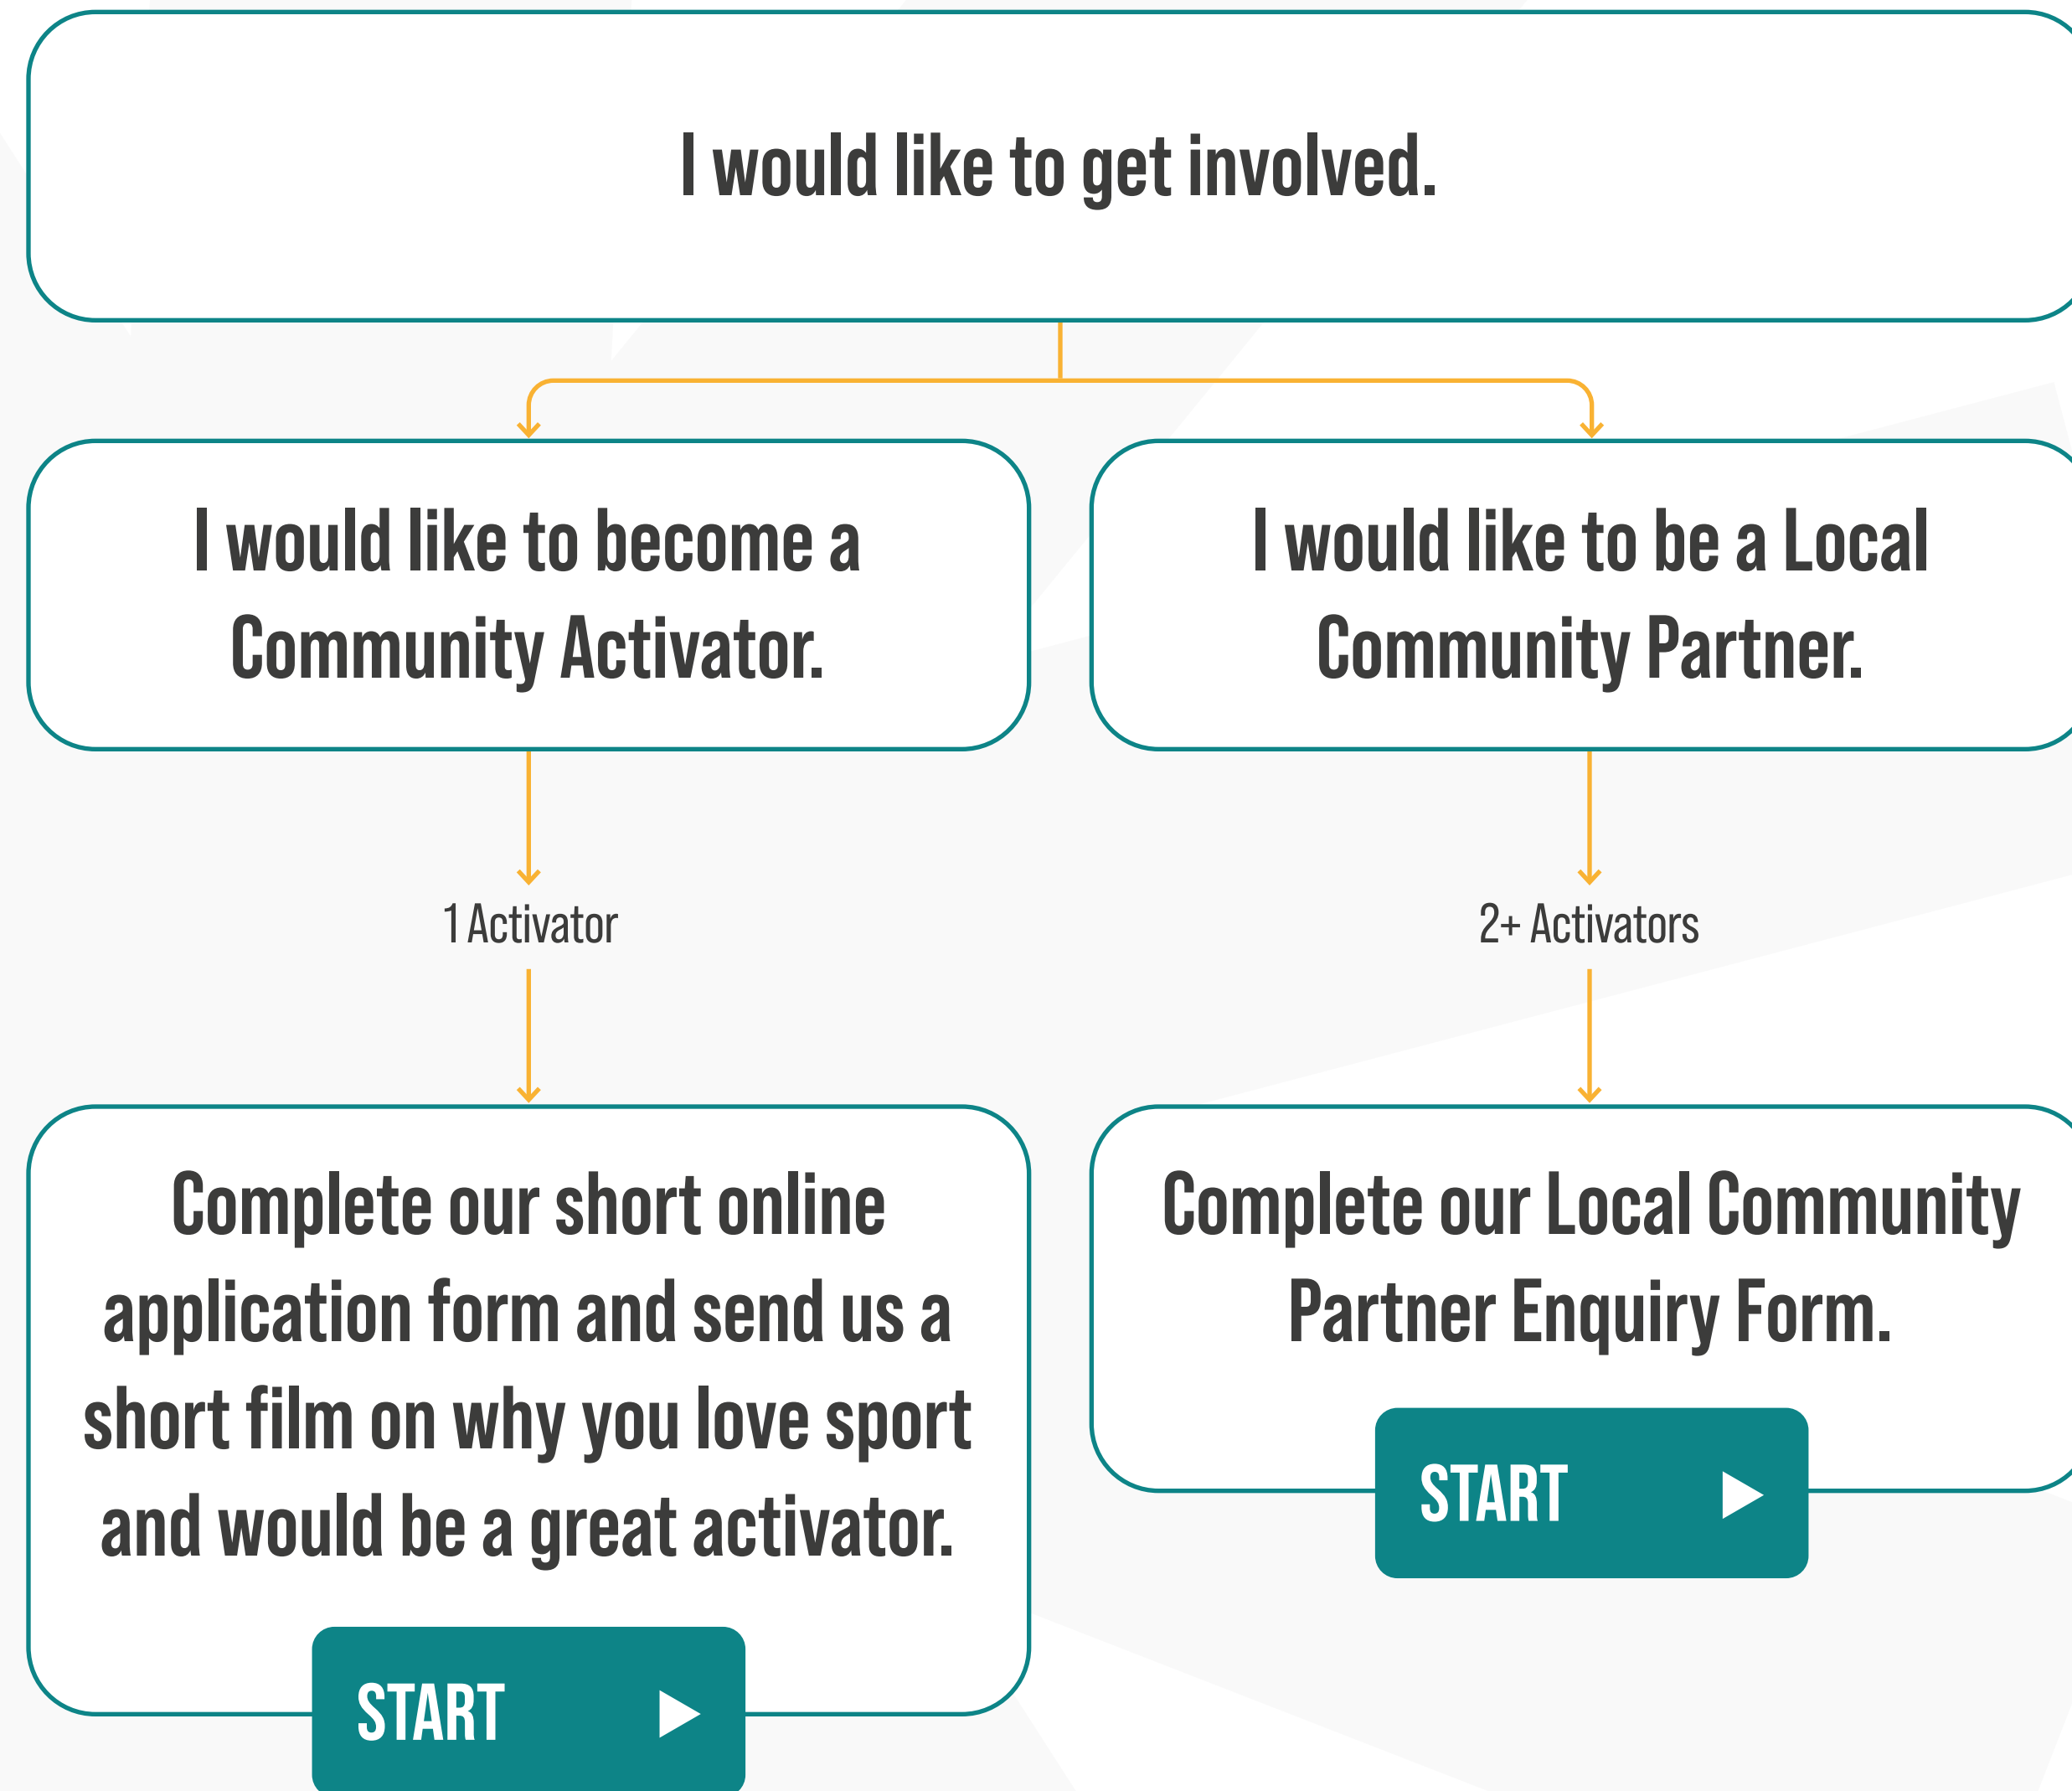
I would like to get involved.

I would like to become a Community Activator.

I would like to be a Local Community Partner.

1 Activator

2+ Activators

Complete our short online application form and send us a short film on why you love sport and would be a great activator.

START

Complete our Local Community Partner Enquiry Form.

START